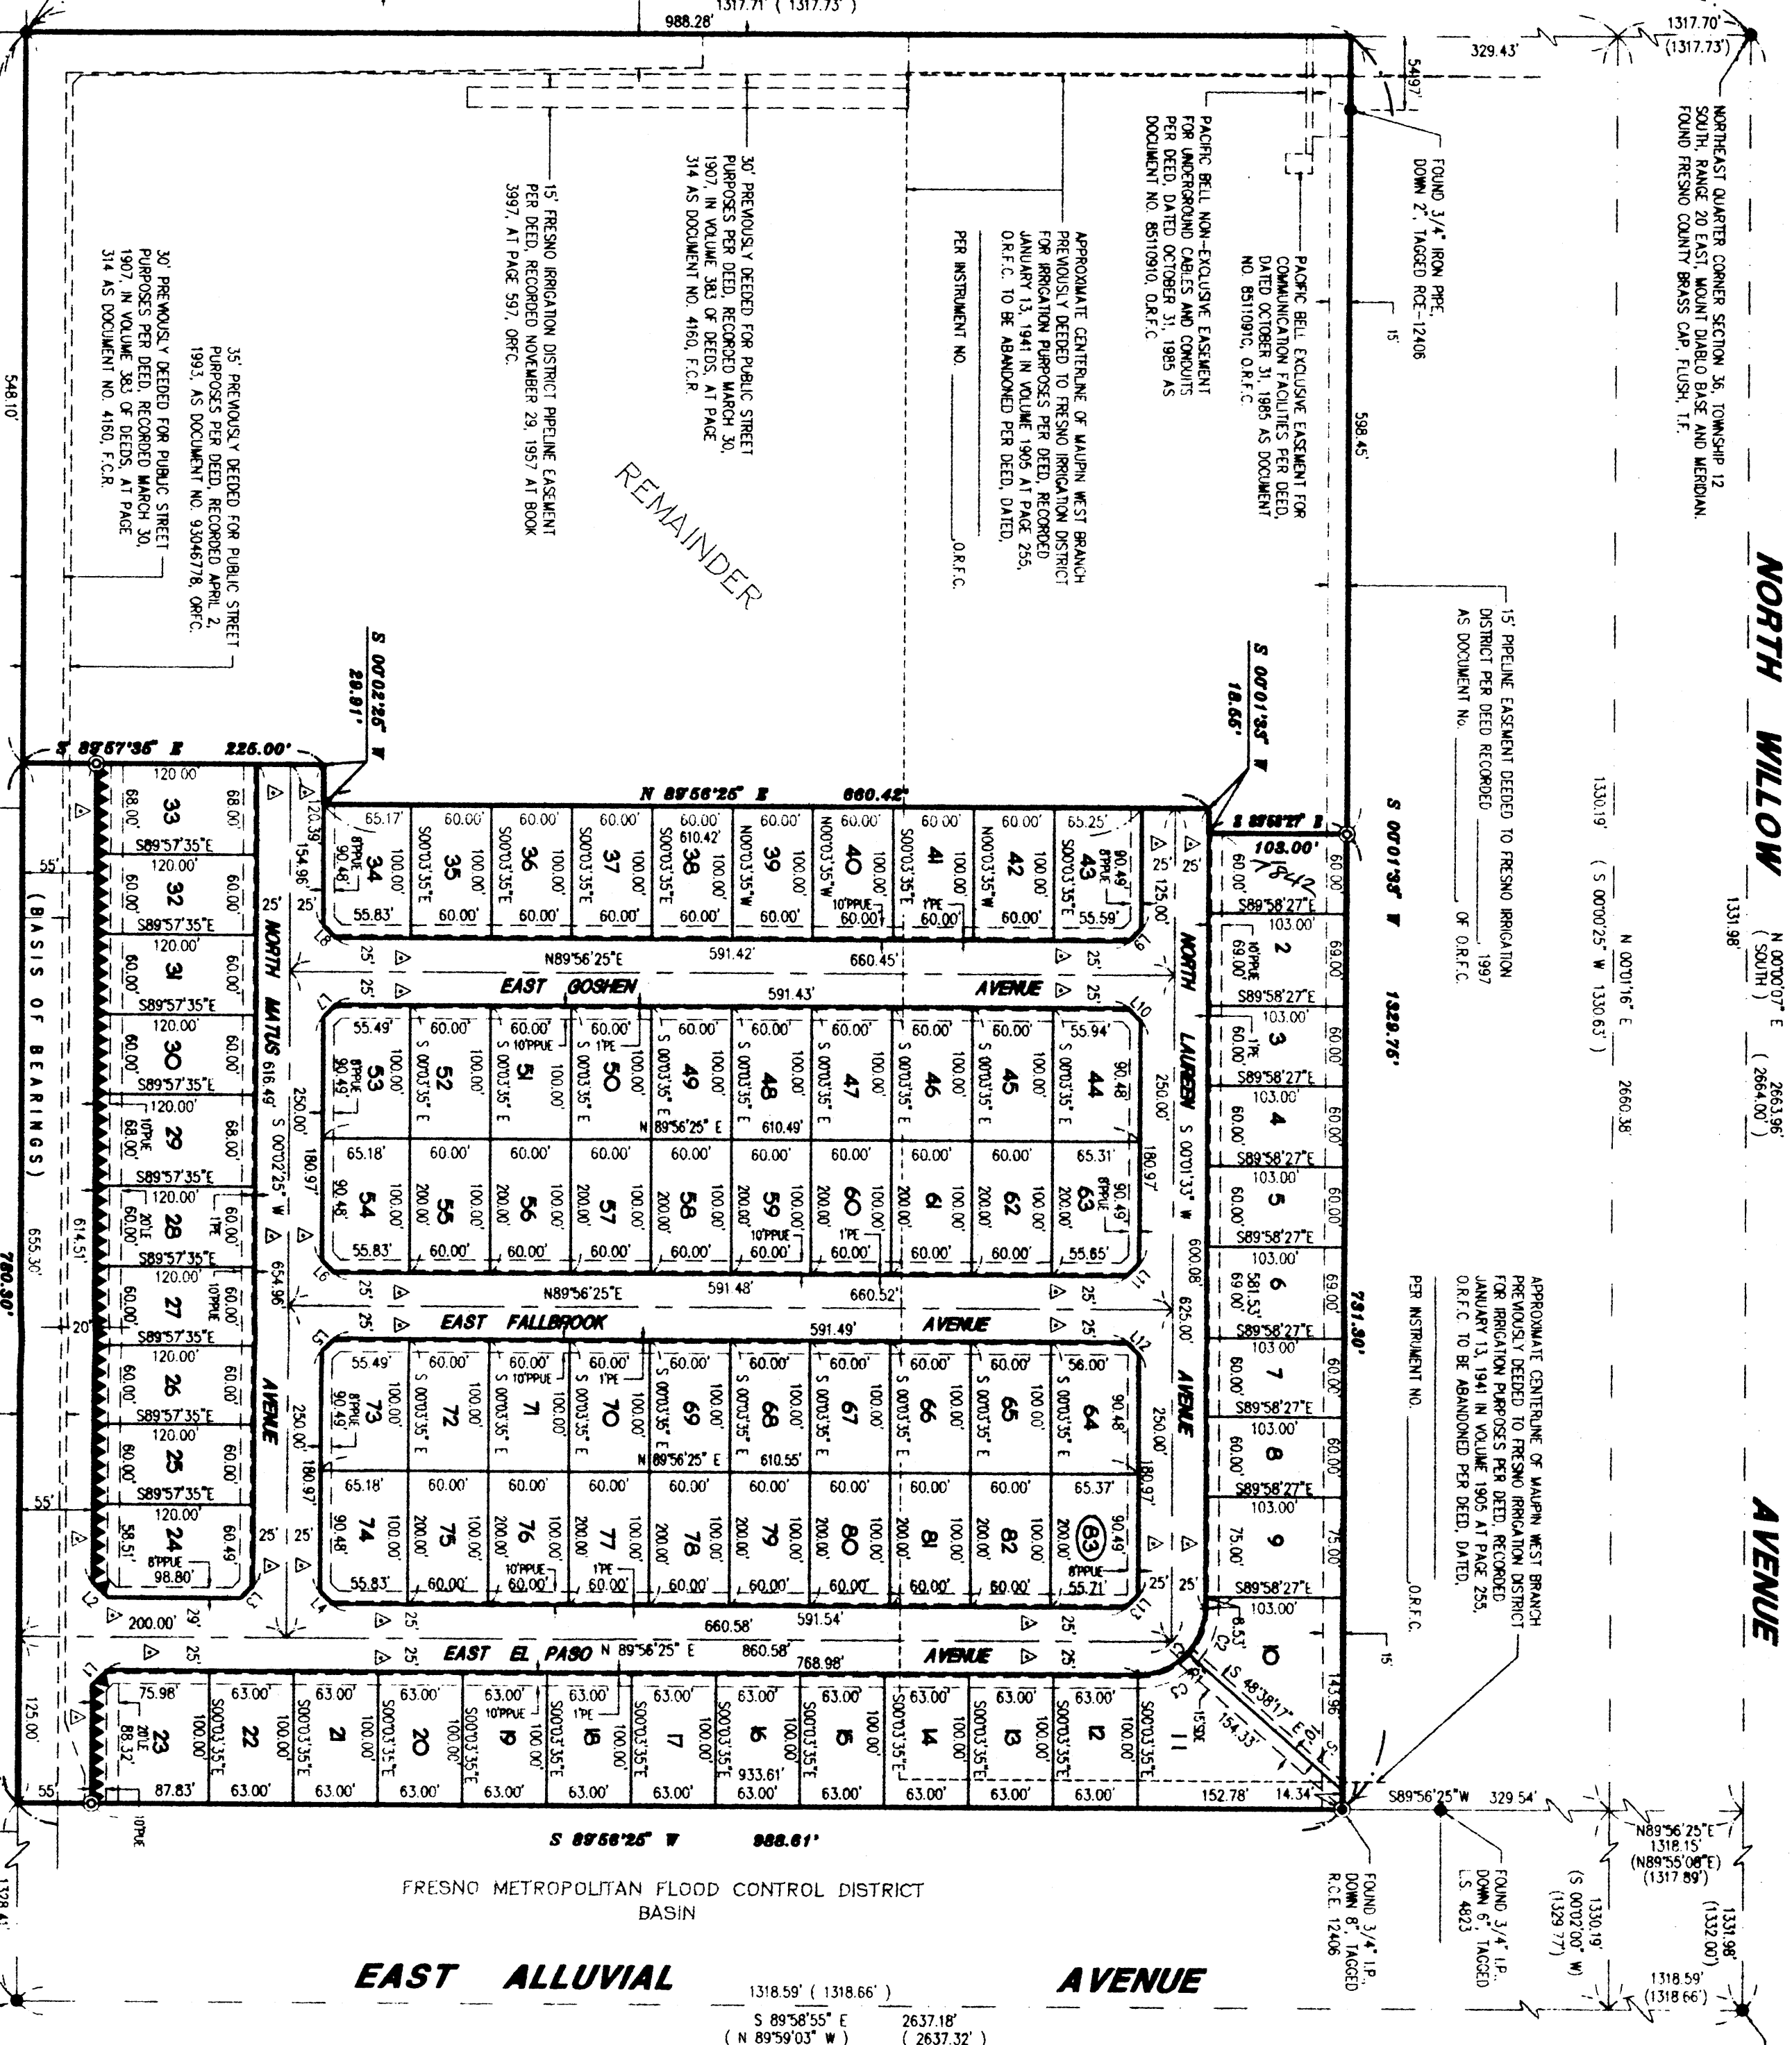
1317.71' ( 1317.73' )

988.28'

1317.70' (1317.73')

329.43'

54.97'

NORTHEAST QUARTER CORNER SECTION 36, TOWNSHIP 12 SOUTH, RANGE 20 EAST, MOUNT DIABLO BASE AND MERIDIAN. FOUND FRESNO COUNTY BRASS CAP, FLUSH, T.F.

FOUND 3/4" IRON PIPE, DOWN 2", TAGGED RCE-12406

PACIFIC BELL EXCLUSIVE EASEMENT FOR COMMUNICATION FACILITIES PER DEED, DATED OCTOBER 31, 1985 AS DOCUMENT NO. 85110910, O.R.F.C

PACIFIC BELL NON-EXCLUSIVE EASEMENT FOR UNDERGROUND CABLES AND CONDUITS PER DEED, DATED OCTOBER 31, 1985 AS DOCUMENT NO. 85110910, O.R.F.C.

APPROXIMATE CENTERLINE OF MAUPIN WEST BRANCH PREVIOUSLY DEEDED TO FRESNO IRRIGATION DISTRICT FOR IRRIGATION PURPOSES PER DEED, RECORDED JANUARY 13, 1941 IN VOLUME 1905 AT PAGE 255, O.R.F.C. TO BE ABANDONED PER DEED, DATED, PER INSTRUMENT NO. ______ O.R.F.C.

30' PREVIOUSLY DEEDED FOR PUBLIC STREET PURPOSES PER DEED, RECORDED MARCH 30, 1907, IN VOLUME 383 OF DEEDS, AT PAGE 314 AS DOCUMENT NO. 4160, F.C.R.

15' FRESNO IRRIGATION DISTRICT PIPELINE EASEMENT PER DEED, RECORDED NOVEMBER 29, 1957 AT BOOK 3997, AT PAGE 597, ORFC.

35' PREVIOUSLY DEEDED FOR PUBLIC STREET PURPOSES PER DEED, RECORDED APRIL 2, 1993, AS DOCUMENT NO. 93046778, ORFC.

30' PREVIOUSLY DEEDED FOR PUBLIC STREET PURPOSES PER DEED, RECORDED MARCH 30, 1907, IN VOLUME 383 OF DEEDS, AT PAGE 314 AS DOCUMENT NO. 4160, F.C.R.

REMAINDER

15'

598.45'

548.10'

15' PIPELINE EASEMENT DEEDED TO FRESNO IRRIGATION DISTRICT PER DEED RECORDED ______ 1997 AS DOCUMENT No. ______ OF O.R.F.C.

NORTH WILLOW AVENUE

1330.19' ( S 00°00'25" W 1330.63' )

1331.98' N 00°01'16" E

N 00°00'07" E ( SOUTH ) 2660.38' 2663.96' ( 2664.00' )

S 00°02'25" W 28.81'

S 00°01'35" W 18.55'

S 89°57'35" E 225.00'

N 89°56'25" E 660.42'

S 89°58'27" E 103.00'

S 00°01'35" W 1329.76'

781.30'

(BASIS OF BEARINGS)

780.30'

655.30'

614.51'

55'

20'

55'

125.00'

NORTH MATUS AVENUE

616.49' S 00°02'25" W 654.96'

250.00' 180.97' 250.00' 180.97'

EAST GOSHEN AVENUE

EAST FALLBROOK AVENUE

EAST EL PASO AVENUE

NORTH LAUREN AVENUE

S 00°01'33" W 600.08' 625.00'

250.00' 180.97' 250.00' 180.97'

N89°56'25"E 591.42' 660.45'

591.43'

N89°56'25"E 591.48' 660.52'

591.49'

660.58' 591.54'

N 89°56'25" E 860.58' 768.98'

S 48°38'17" E 154.33'

S 89°56'25" W 988.61'

S89°56'25"W 329.54'

152.78' 14.34'

933.61'

| Lot | Dimensions |
|---|---|
| 33 | 120.00 68.00' 68.00' S89°57'35"E |
| 32 | 120.00' 60.00' 60.00' S89°57'35"E |
| 31 | 120.00' 60.00' 60.00' S89°57'35"E |
| 30 | 120.00' 60.00' 60.00' S89°57'35"E |
| 29 | 120.00' 10'PPUE 68.00' 68.00' S89°57'35"E |
| 28 | 120.00' 20'LE 60.00' 1'PE 60.00' S89°57'35"E |
| 27 | 120.00' 60.00' 10'PPUE 60.00' S89°57'35"E |
| 26 | 120.00' 60.00' 60.00' S89°57'35"E |
| 25 | 120.00' 60.00' 60.00' S89°57'35"E |
| 24 | 120.00' 58.51' 60.49' 8'PPUE 98.80' |

34: 65.17' 154.96' 120.39' 8'PPUE 90.48' 100.00' 55.83'
35: 60.00' S00°03'35"E 100.00' 60.00'
36: 60.00' S00°03'35"E 100.00' 60.00'
37: 60.00' S00°03'35"E 100.00' 60.00'
38: 60.00' 610.42' S00°03'35"E 100.00' 60.00'
39: 60.00' N00°03'35"W 100.00' 60.00'
40: 60.00' N00°03'35"W 100.00' 10'PPUE 60.00'
41: 60.00' S00°03'35"E 100.00' 1'PE 60.00'
42: 60.00' N00°03'35"W 100.00' 60.00'
43: 65.25' S00°03'35"E 90.49' 8'PPUE 55.59' 125.00'

1: 60.00' 60.00' 1842
2: S89°58'27"E 103.00' 69.00' 69.00'
3: S89°58'27"E 103.00' 1'PE 60.00' 60.00'
4: S89°58'27"E 103.00' 60.00' 60.00'
5: S89°58'27"E 103.00' 60.00' 60.00'
6: 103.00' 69.00' 581.53' 69.00'
7: S89°58'27"E 103.00' 60.00' 60.00'
8: S89°58'27"E 103.00' 60.00' 60.00'
9: S89°58'27"E 103.00' 75.00' 75.00'
10: S89°58'27"E 103.00' 6.53' 143.96'
11: S00°03'35"E 15'DE

53: 55.49' 8'PPUE 90.49' 100.00'
52: 60.00' S 00°03'35" E 100.00'
51: 60.00' 10'PPUE S 00°03'35" E 100.00'
50: 60.00' 1'PE S 00°03'35" E 100.00'
49: 60.00' S 00°03'35" E 100.00' N 89°56'25" E
48: 60.00' S 00°03'35" E 100.00' 610.49'
47: 60.00' S 00°03'35" E 100.00'
46: 60.00' S 00°03'35" E 100.00'
45: 60.00' S 00°03'35" E 100.00'
44: 55.94' 90.48'
54: 65.18' 90.48' 100.00' 55.83'
55: 60.00' 200.00' 100.00' 60.00'
56: 60.00' 200.00' 100.00' 60.00'
57: 60.00' 200.00' 100.00' 60.00'
58: 60.00' 200.00' 100.00' 60.00'
59: 60.00' 200.00' 100.00' 10'PPUE 60.00'
60: 60.00' 200.00' 100.00' 1'PE 60.00'
61: 60.00' 200.00' 100.00' 60.00'
62: 60.00' 200.00' 100.00' 60.00'
63: 65.31' 8'PPUE 90.49' 200.00' 100.00' 55.65'

73: 55.49' 8'PPUE 90.49' 100.00'
72: 60.00' S 00°03'35" E 100.00'
71: 60.00' 10'PPUE S 00°03'35" E 100.00'
70: 60.00' 1'PE S 00°03'35" E 100.00'
69: 60.00' S 00°03'35" E 100.00' N 89°56'25" E
68: 60.00' S 00°03'35" E 100.00' 610.55'
67: 60.00' S 00°03'35" E 100.00'
66: 60.00' S 00°03'35" E 100.00'
65: 60.00' S 00°03'35" E 100.00'
64: 56.00' 90.48'
74: 65.18' 90.48' 100.00' 55.83'
75: 60.00' 200.00' 100.00' 60.00'
76: 60.00' 200.00' 100.00' 10'PPUE 60.00'
77: 60.00' 200.00' 100.00' 1'PE 60.00'
78: 60.00' 200.00' 100.00' 60.00'
79: 60.00' 200.00' 100.00' 60.00'
80: 60.00' 200.00' 100.00' 60.00'
81: 60.00' 200.00' 100.00' 60.00'
82: 60.00' 200.00' 100.00' 60.00'
83: 65.37' 90.49' 200.00' 100.00' 8'PPUE 55.71'

23: 75.98' 20'LE 88.32' 100.00' 87.83'
22: 63.00' S00°03'35"E 100.00' 63.00'
21: 63.00' S00°03'35"E 100.00' 63.00'
20: 63.00' S00°03'35"E 100.00' 63.00'
19: 63.00' 10'PPUE S00°03'35"E 100.00' 63.00'
18: 63.00' 1'PE S00°03'35"E 100.00' 63.00'
17: 63.00' S00°03'35"E 100.00' 63.00'
16: 63.00' S00°03'35"E 100.00' 63.00'
15: 63.00' S00°03'35"E 100.00' 63.00'
14: 63.00' S00°03'35"E 100.00' 63.00'
13: 63.00' S00°03'35"E 100.00' 63.00'
12: 63.00' S00°03'35"E 100.00' 63.00'

200.00' 29' 25' 25' 25' 25' 25' 26'

L1 L2 L3 L4 L5 L6 L7 L8 L9 L10 L11 L12 L13 C1 C2 C3

10'PUE

APPROXIMATE CENTERLINE OF MAUPIN WEST BRANCH PREVIOUSLY DEEDED TO FRESNO IRRIGATION DISTRICT FOR IRRIGATION PURPOSES PER DEED, RECORDED JANUARY 13, 1941 IN VOLUME 1905 AT PAGE 255, O.R.F.C. TO BE ABANDONED PER DEED, DATED, PER INSTRUMENT NO. ______ O.R.F.C.

FRESNO METROPOLITAN FLOOD CONTROL DISTRICT BASIN

FOUND 3/4" I.P., DOWN 8", TAGGED R.C.E. 12406

FOUND 3/4" I.P., DOWN 6", TAGGED L.S. 4823

N89°56'25"E 1318.15' (N89°55'08"E) (1317.89')

1330.19' (S 00°02'00" W) (1329.77')

1331.98' (1332.00')

1318.59' (1318.66')

EAST ALLUVIAL AVENUE

1318.59' ( 1318.66' )

S 89°58'55" E ( N 89°59'03" W ) 2637.18' ( 2637.32' )

1328.41'